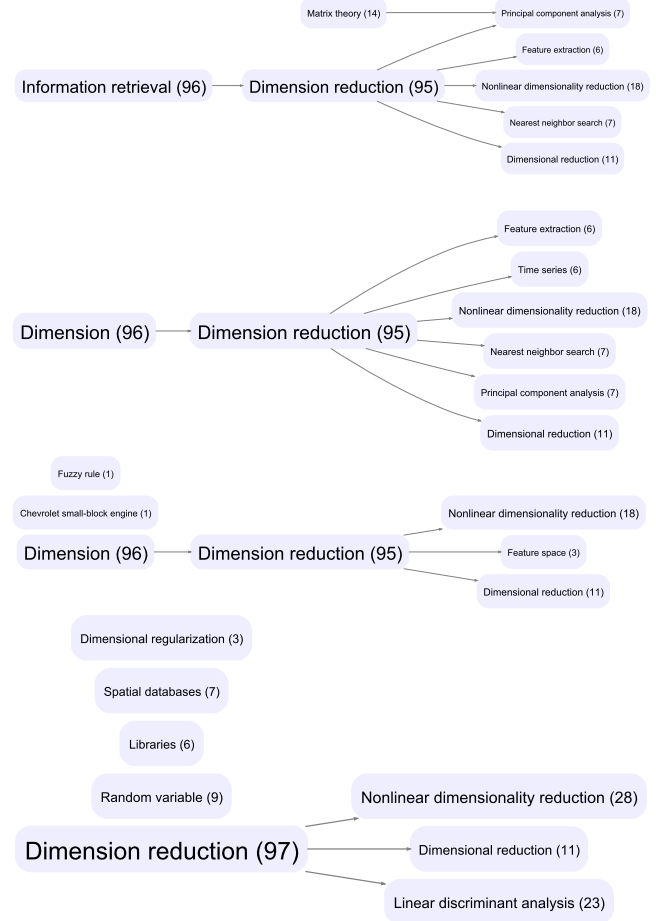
Matrix theory (14)
Principal component analysis (7)
Information retrieval (96)
Dimension reduction (95)
Feature extraction (6)
Nonlinear dimensionality reduction (18)
Nearest neighbor search (7)
Dimensional reduction (11)

Feature extraction (6)
Time series (6)
Dimension (96)
Dimension reduction (95)
Nonlinear dimensionality reduction (18)
Nearest neighbor search (7)
Principal component analysis (7)
Dimensional reduction (11)

Fuzzy rule (1)
Chevrolet small-block engine (1)
Dimension (96)
Dimension reduction (95)
Nonlinear dimensionality reduction (18)
Feature space (3)
Dimensional reduction (11)

Dimensional regularization (3)
Spatial databases (7)
Libraries (6)
Random variable (9)
Dimension reduction (97)
Nonlinear dimensionality reduction (28)
Dimensional reduction (11)
Linear discriminant analysis (23)